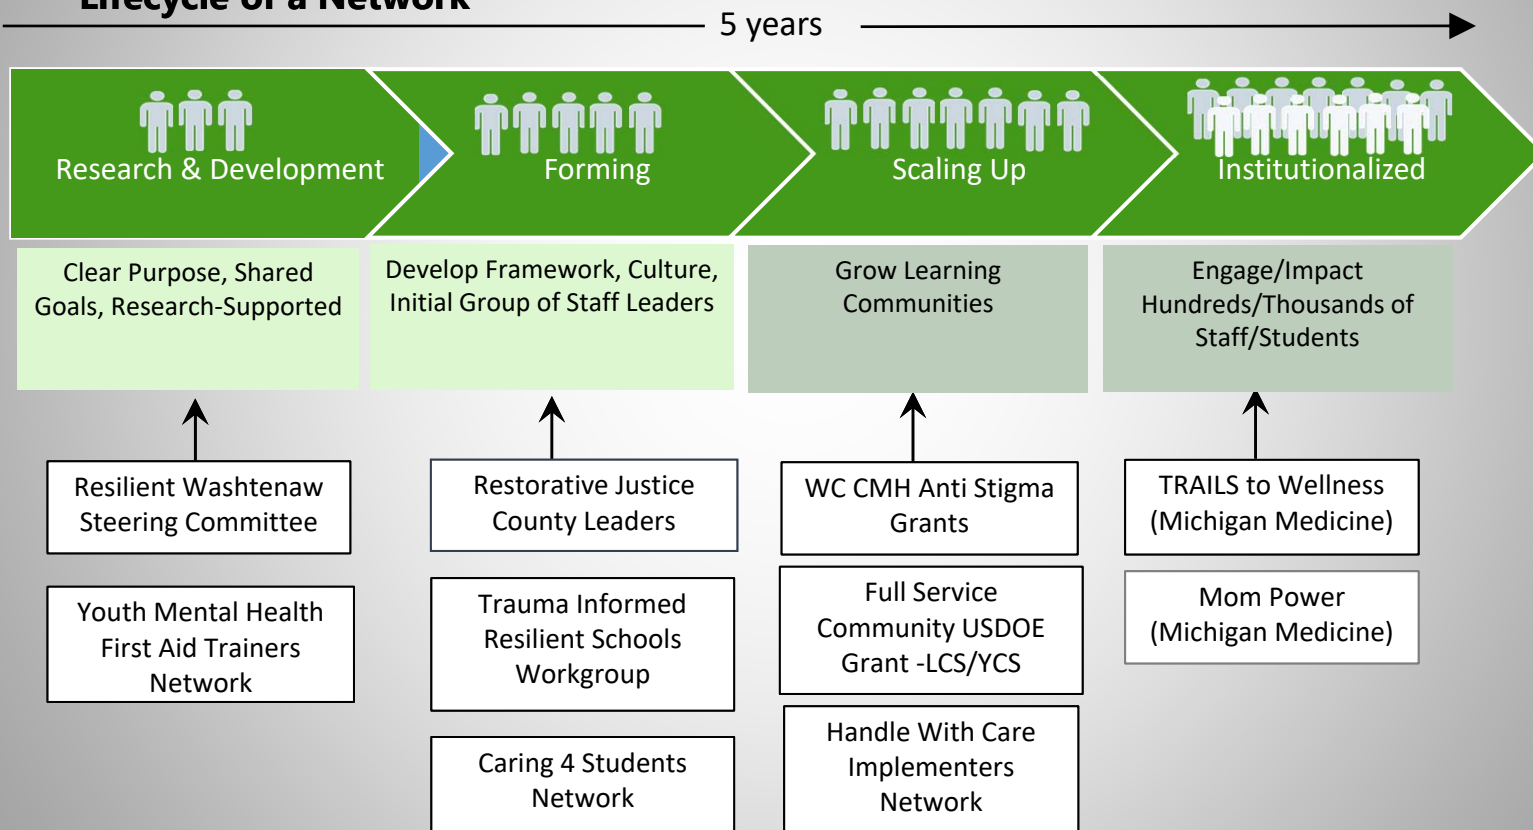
Lifecycle of a Network

5 years

Research & Development

Forming

Scaling Up

Institutionalized

Clear Purpose, Shared Goals, Research-Supported

Develop Framework, Culture, Initial Group of Staff Leaders

Grow Learning Communities

Engage/Impact Hundreds/Thousands of Staff/Students

Resilient Washtenaw Steering Committee

Youth Mental Health First Aid Trainers Network

Restorative Justice County Leaders

Trauma Informed Resilient Schools Workgroup

Caring 4 Students Network

WC CMH Anti Stigma Grants

Full Service Community USDOE Grant -LCS/YCS

Handle With Care Implementers Network

TRAILS to Wellness (Michigan Medicine)

Mom Power (Michigan Medicine)